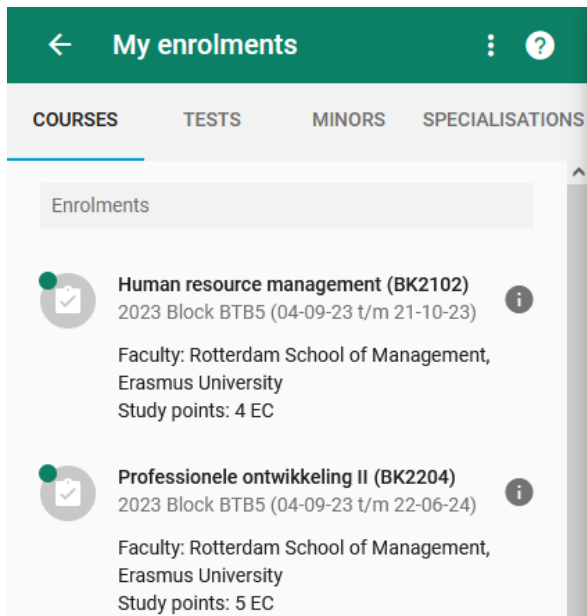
My enrolments

COURSES TESTS MINORS SPECIALISATIONS

Enrolments

Human resource management (BK2102)
2023 Block BTB5 (04-09-23 t/m 21-10-23)

Faculty: Rotterdam School of Management, Erasmus University
Study points: 4 EC

Professionele ontwikkeling II (BK2204)
2023 Block BTB5 (04-09-23 t/m 22-06-24)

Faculty: Rotterdam School of Management, Erasmus University
Study points: 5 EC